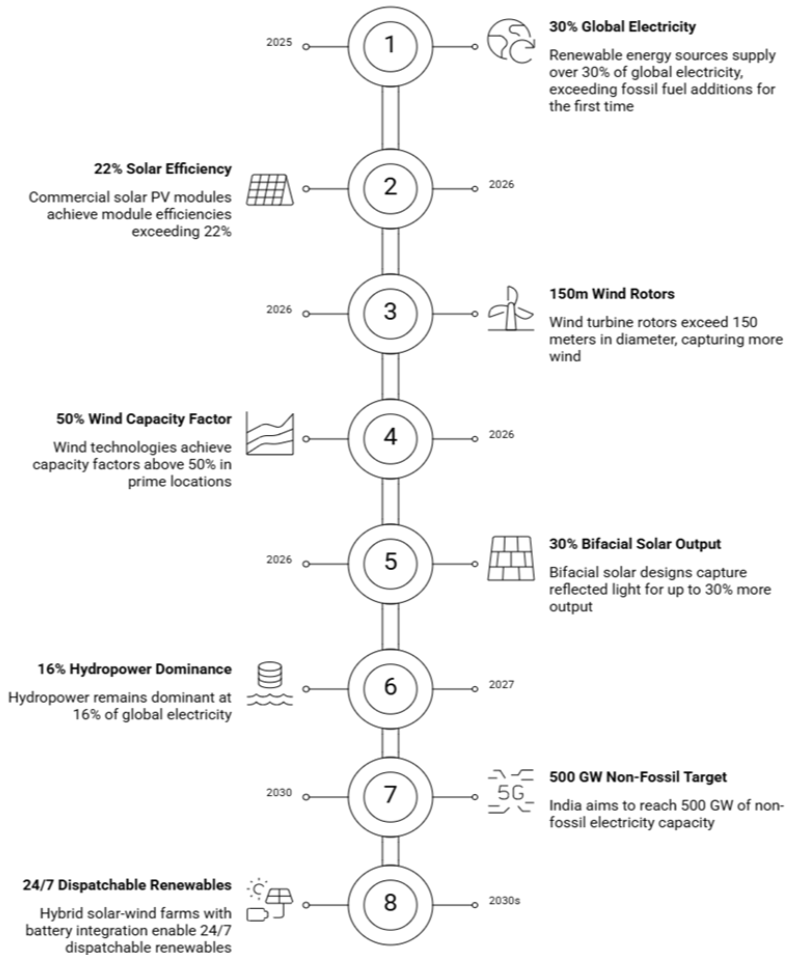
2025

1

30% Global Electricity

Renewable energy sources supply over 30% of global electricity, exceeding fossil fuel additions for the first time

22% Solar Efficiency

Commercial solar PV modules achieve module efficiencies exceeding 22%

2

2026

2026

3

150m Wind Rotors

Wind turbine rotors exceed 150 meters in diameter, capturing more wind

50% Wind Capacity Factor

Wind technologies achieve capacity factors above 50% in prime locations

4

2026

2026

5

30% Bifacial Solar Output

Bifacial solar designs capture reflected light for up to 30% more output

16% Hydropower Dominance

Hydropower remains dominant at 16% of global electricity

6

2027

2030

7

5G

500 GW Non-Fossil Target

India aims to reach 500 GW of non-fossil electricity capacity

24/7 Dispatchable Renewables

Hybrid solar-wind farms with battery integration enable 24/7 dispatchable renewables

8

2030s